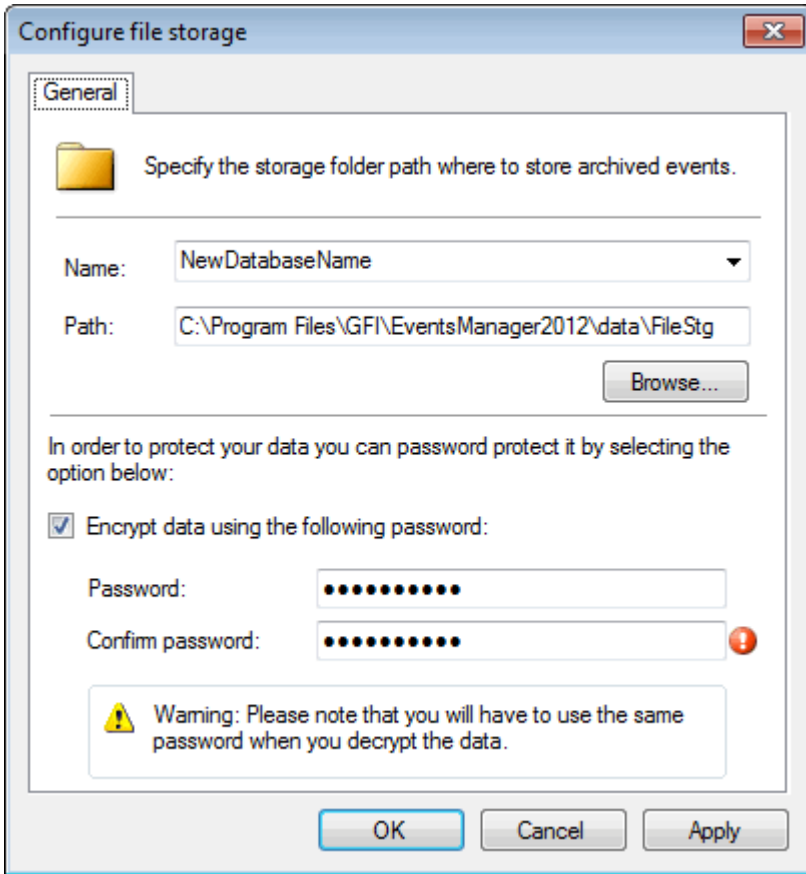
Configure file storage

General

Specify the storage folder path where to store archived events.

Name: NewDatabaseName

Path: C:\Program Files\GFI\EventsManager2012\data\FileStg

Browse...

In order to protect your data you can password protect it by selecting the option below:

Encrypt data using the following password:

Password: ●●●●●●●●●●

Confirm password: ●●●●●●●●●●

Warning: Please note that you will have to use the same password when you decrypt the data.

OK Cancel Apply